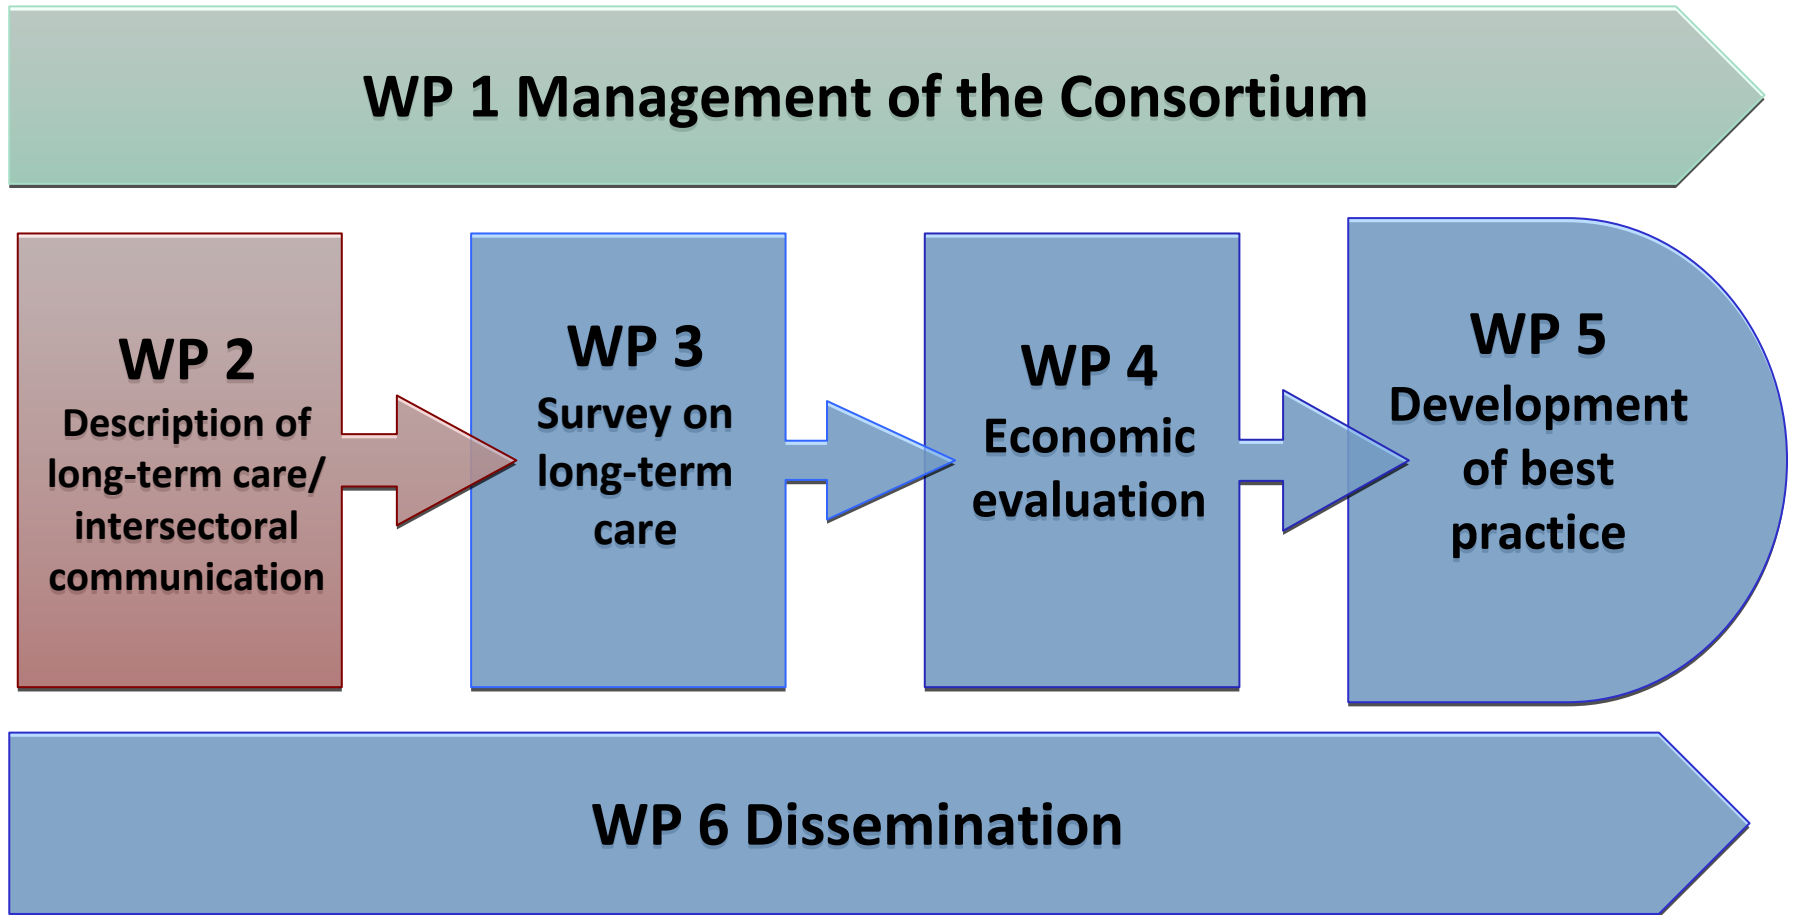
WP 1 Management of the Consortium

WP 2
Description of long-term care/ intersectoral communication

WP 3
Survey on long-term care

WP 4
Economic evaluation

WP 5
Development of best practice

WP 6 Dissemination